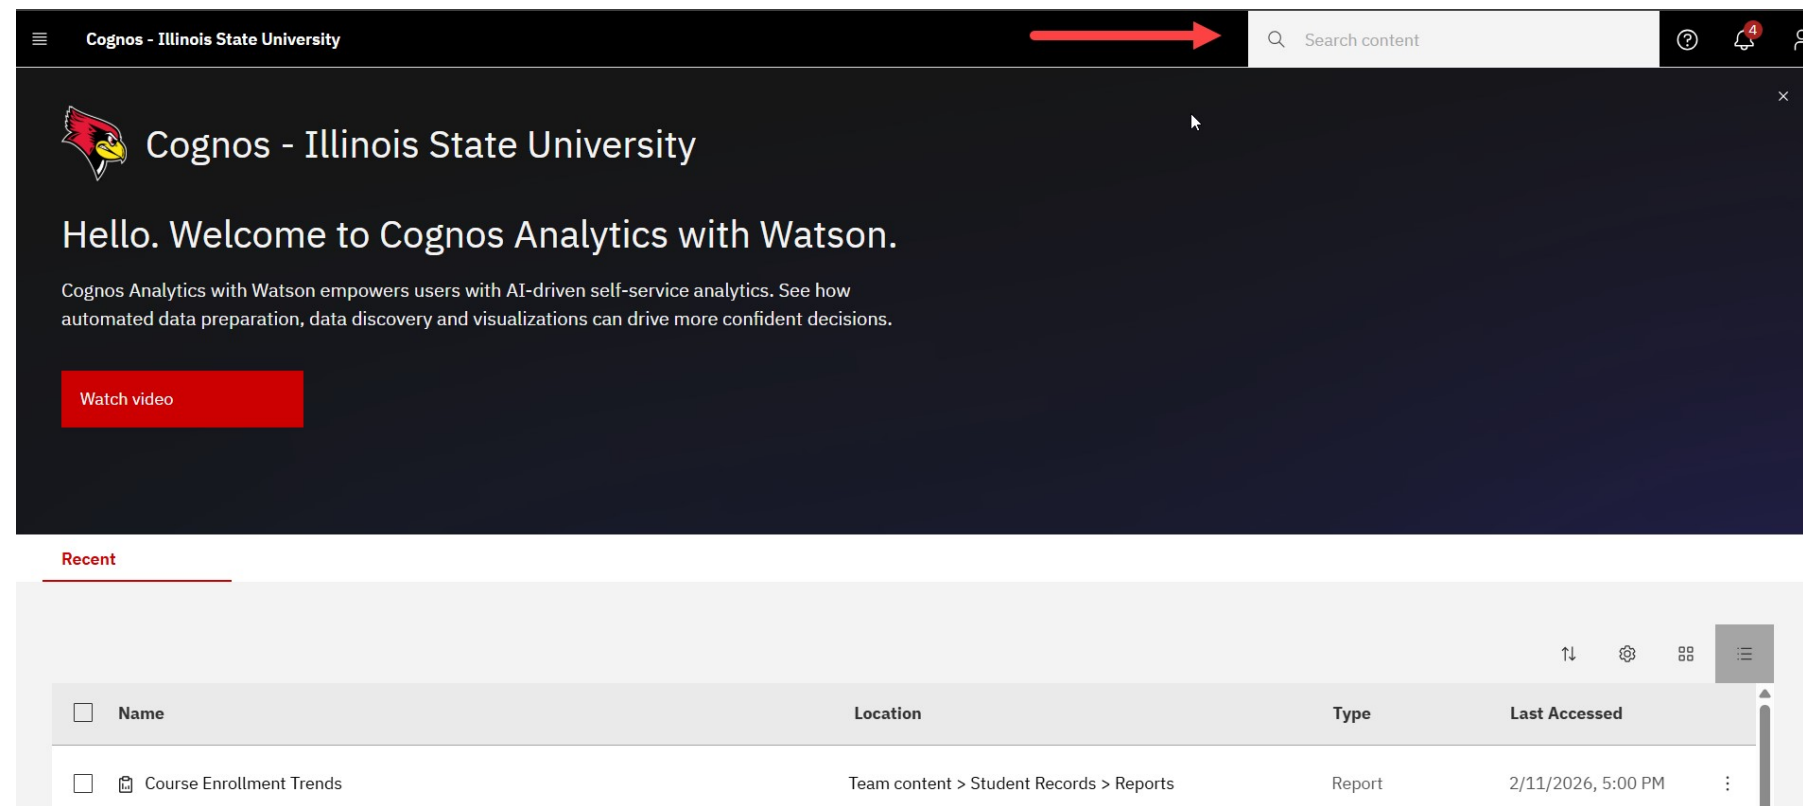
Cognos - Illinois State University

Search content

4

Cognos - Illinois State University

Hello. Welcome to Cognos Analytics with Watson.

Cognos Analytics with Watson empowers users with AI-driven self-service analytics. See how automated data preparation, data discovery and visualizations can drive more confident decisions.

Watch video

Recent

| Name | Location | Type | Last Accessed |
|---|---|---|---|
| Course Enrollment Trends | Team content > Student Records > Reports | Report | 2/11/2026, 5:00 PM |